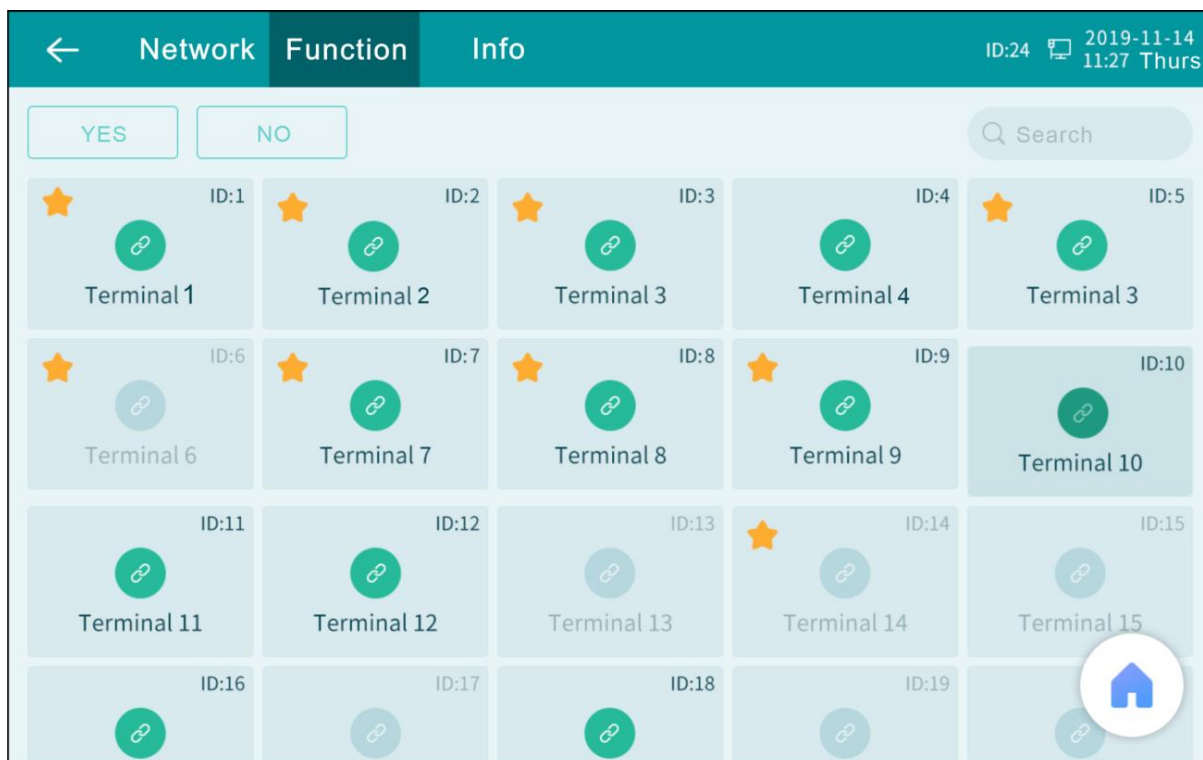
← Network Function Info ID:24 2019-11-14 11:27 Thurs

YES NO Search

ID:1 Terminal 1
ID:2 Terminal 2
ID:3 Terminal 3
ID:4 Terminal 4
ID:5 Terminal 3

ID:6 Terminal 6
ID:7 Terminal 7
ID:8 Terminal 8
ID:9 Terminal 9
ID:10 Terminal 10

ID:11 Terminal 11
ID:12 Terminal 12
ID:13 Terminal 13
ID:14 Terminal 14
ID:15 Terminal 15

ID:16
ID:17
ID:18
ID:19